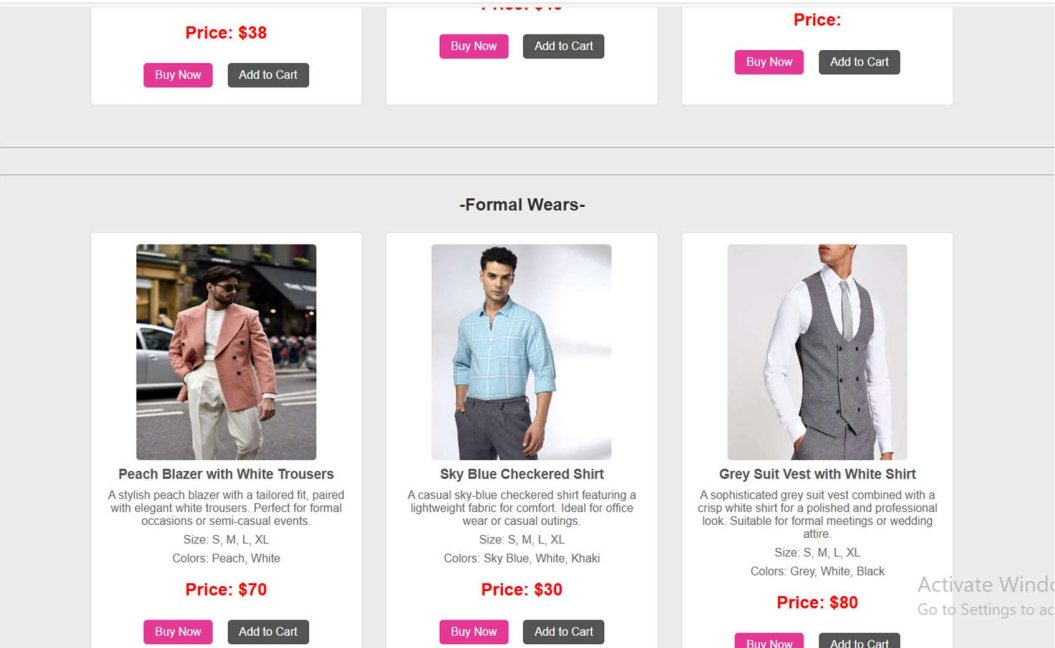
Price: $38

Buy Now Add to Cart

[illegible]

Buy Now Add to Cart

Price:

Buy Now Add to Cart

-Formal Wears-

Peach Blazer with White Trousers

A stylish peach blazer with a tailored fit, paired with elegant white trousers. Perfect for formal occasions or semi-casual events.

Size: S, M, L, XL

Colors: Peach, White

Price: $70

Buy Now Add to Cart

Sky Blue Checkered Shirt

A casual sky-blue checkered shirt featuring a lightweight fabric for comfort. Ideal for office wear or casual outings.

Size: S, M, L, XL

Colors: Sky Blue, White, Khaki

Price: $30

Buy Now Add to Cart

Grey Suit Vest with White Shirt

A sophisticated grey suit vest combined with a crisp white shirt for a polished and professional look. Suitable for formal meetings or wedding attire.

Size: S, M, L, XL

Colors: Grey, White, Black

Price: $80

Buy Now Add to Cart

Activate Windo
Go to Settings to ac